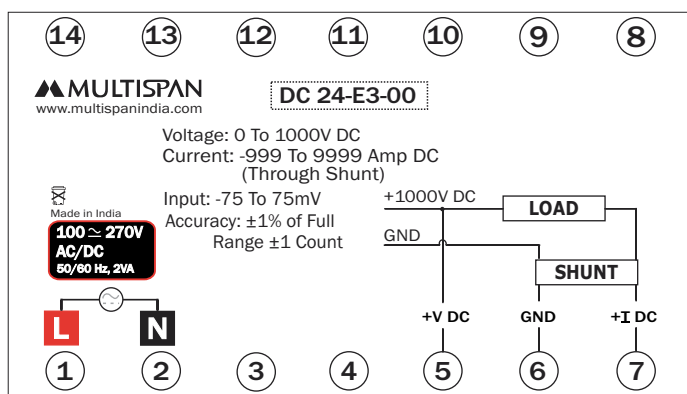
14 13 12 11 10 9 8

MULTISPAN
www.multispanindia.com

DC 24-E3-00

Voltage: 0 To 1000V DC
Current: -999 To 9999 Amp DC
(Through Shunt)

Made in India

100 $\simeq$ 270V
AC/DC
50/60 Hz, 2VA

Input: -75 To 75mV
Accuracy: ±1% of Full Range ±1 Count

+1000V DC
LOAD
GND
SHUNT

L N

+V DC
GND
+I DC

1 2 3 4 5 6 7